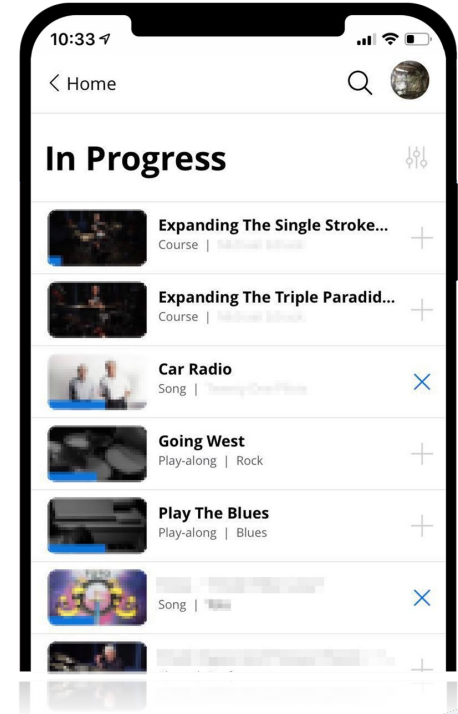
10:33

< Home

In Progress

Expanding The Single Stroke...
Course | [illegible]

Expanding The Triple Paradid...
Course | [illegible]

Car Radio
Song | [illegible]

Going West
Play-along | Rock

Play The Blues
Play-along | Blues

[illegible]
Song | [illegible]

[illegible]